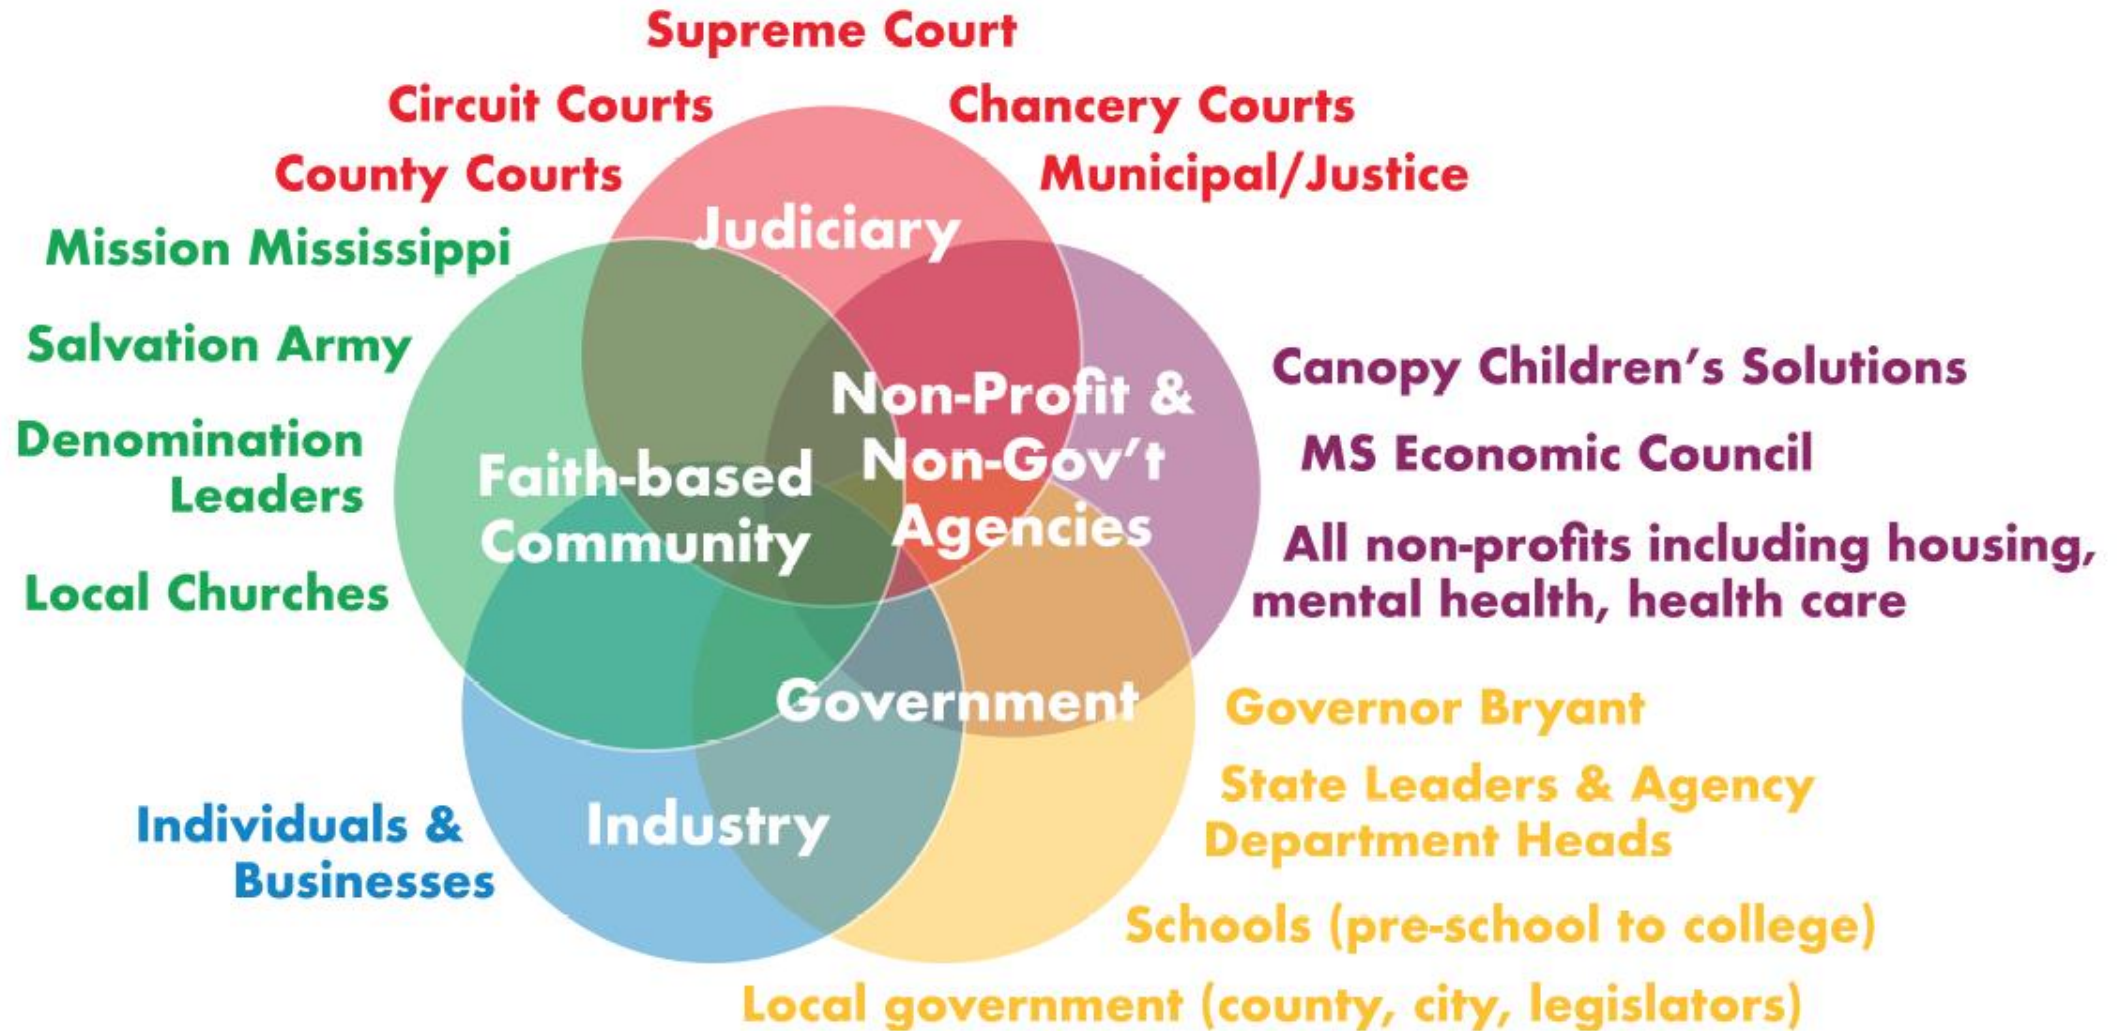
Supreme Court

Circuit Courts

Chancery Courts

County Courts

Municipal/Justice

Judiciary

Mission Mississippi

Salvation Army

Denomination Leaders

Local Churches

Faith-based Community

Non-Profit & Non-Gov't Agencies

Canopy Children's Solutions

MS Economic Council

All non-profits including housing, mental health, health care

Government

Governor Bryant

State Leaders & Agency Department Heads

Individuals & Businesses

Industry

Schools (pre-school to college)

Local government (county, city, legislators)